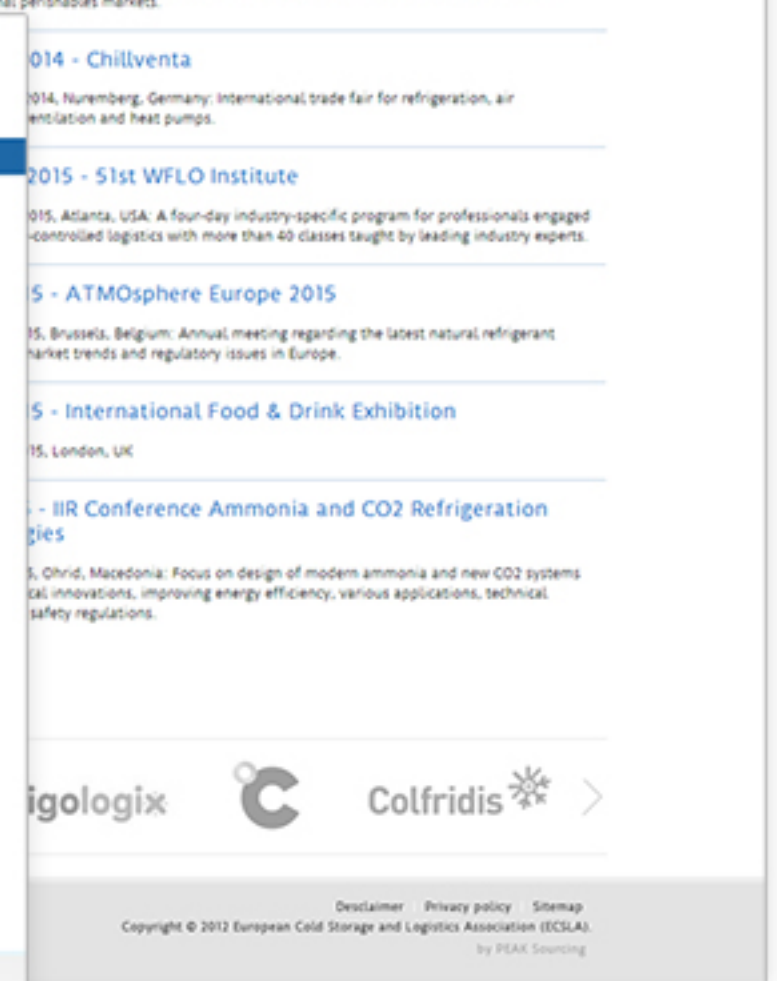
al perishables markets.

014 - Chillventa

014, Nuremberg, Germany: International trade fair for refrigeration, air entilation and heat pumps.

2015 - 51st WFLO Institute

015, Atlanta, USA: A four-day industry-specific program for professionals engaged -controlled logistics with more than 40 classes taught by leading industry experts.

5 - ATMOsphere Europe 2015

5, Brussels, Belgium: Annual meeting regarding the latest natural refrigerant arket trends and regulatory issues in Europe.

5 - International Food & Drink Exhibition

5, London, UK

- IIR Conference Ammonia and CO2 Refrigeration gies

, Ohrid, Macedonia: Focus on design of modern ammonia and new CO2 systems cal innovations, improving energy efficiency, various applications, technical safety regulations.

igologix

Colfridis

Desclaimer | Privacy policy | Sitemap
Copyright © 2012 European Cold Storage and Logistics Association (ECSLA).
by PEAK Sourcing